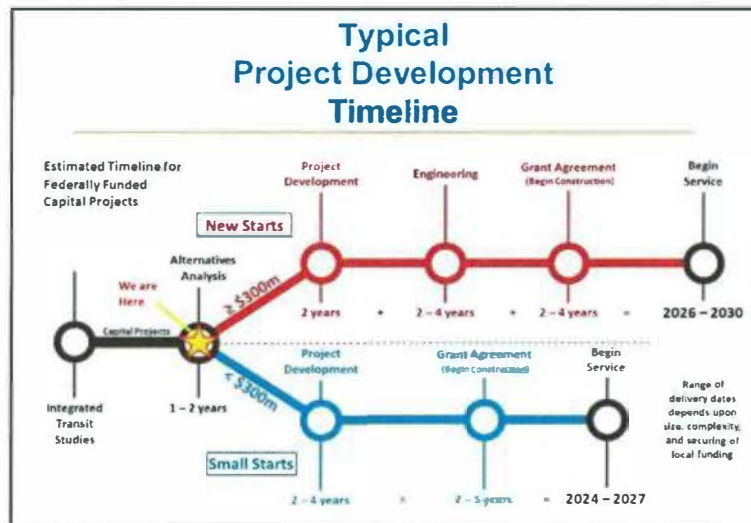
Typical
Project Development
Timeline

Estimated Timeline for Federally Funded Capital Projects

New Starts

Project Development

Engineering

Grant Agreement
(Begin Construction)

Begin Service

We are Here

Alternatives Analysis

≥ $300m

2 years + 2 – 4 years + 2 – 4 years = 2026 – 2030

Capital Projects

< $300m

Project Development

Grant Agreement
(Begin Construction)

Begin Service

Integrated Transit Studies

1 – 2 years

Range of delivery dates depends upon size, complexity, and securing of local funding

Small Starts

2 – 4 years + 2 – 5 years = 2024 – 2027